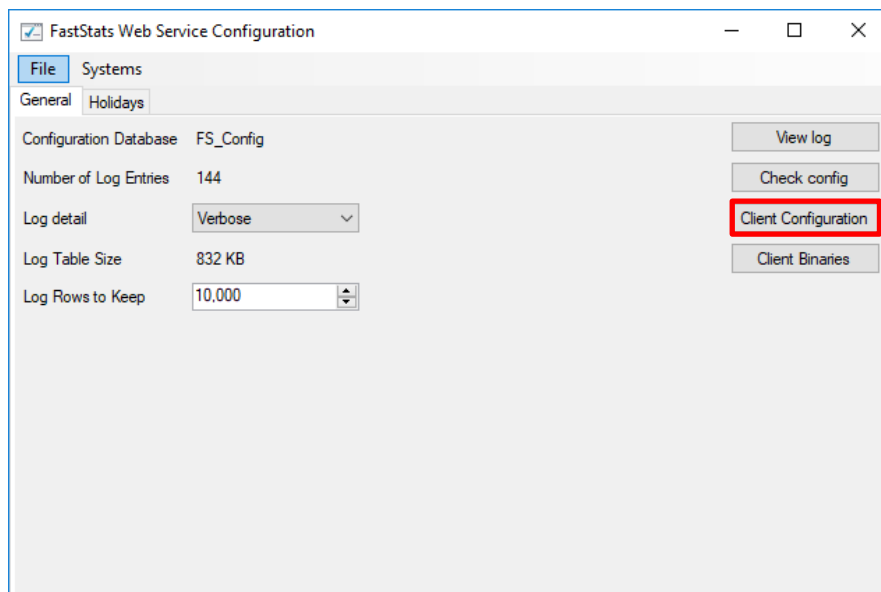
FastStats Web Service Configuration

File Systems

General Holidays

Configuration Database FS_Config

Number of Log Entries 144

Log detail Verbose

Log Table Size 832 KB

Log Rows to Keep 10,000

View log

Check config

Client Configuration

Client Binaries